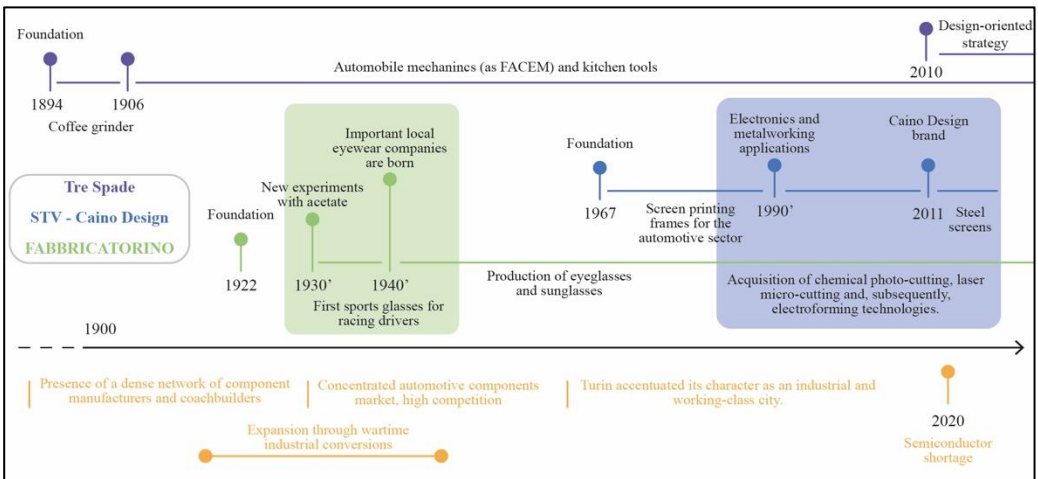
Foundation

Design-oriented strategy

2010

Automobile mechanincs (as FACEM) and kitchen tools

1894

1906

Coffee grinder

Tre Spade

STV - Caino Design

FABBRICATORINO

Foundation

1922

New experiments with acetate

Important local eyewear companies are born

1930'

1940'

First sports glasses for racing drivers

Production of eyeglasses and sunglasses

Foundation

1967

Screen printing frames for the automotive sector

Electronics and metalworking applications

1990'

Caino Design brand

2011

Steel screens

Acquisition of chemical photo-cutting, laser micro-cutting and, subsequently, electroforming technologies.

1900

Presence of a dense network of component manufacturers and coachbuilders

Concentrated automotive components market, high competition

Turin accentuated its character as an industrial and working-class city.

Expansion through wartime industrial conversions

2020

Semiconductor shortage